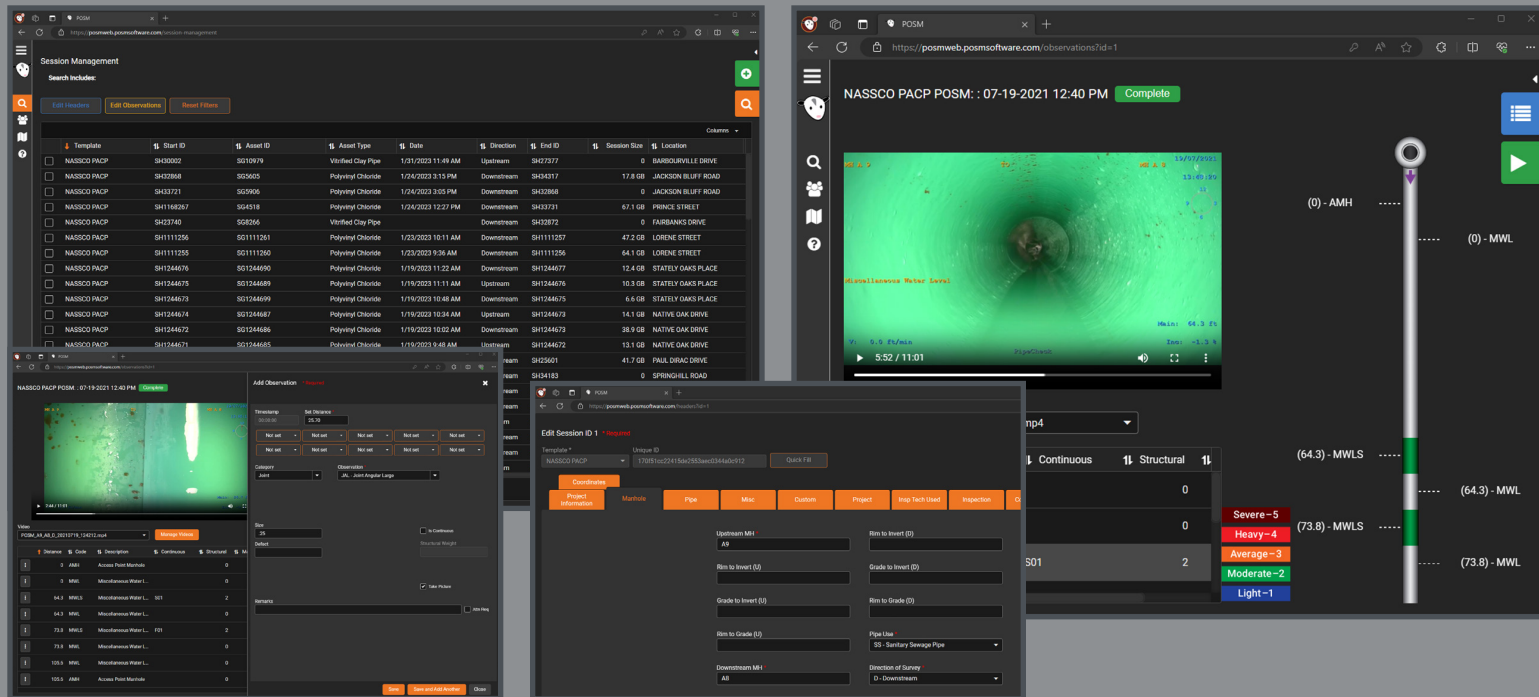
POSM
https://posmweb.posmsoftware.com/session-management

Session Management
Search Includes:

Edit Headers | Edit Observations | Reset Filters

Columns

| | Template | Start ID | Asset ID | Asset Type | Date | Direction | End ID | Session Size | Location |
|---|---|---|---|---|---|---|---|---|---|
| | NASSCO PACP | SH30002 | SG10979 | Vitrified Clay Pipe | 1/31/2023 11:49 AM | Upstream | SH27377 | 0 | BARBOURVILLE DRIVE |
| | NASSCO PACP | SH32868 | SG5605 | Polyvinyl Chloride | 1/24/2023 3:15 PM | Downstream | SH34317 | 17.8 GB | JACKSON BLUFF ROAD |
| | NASSCO PACP | SH33721 | SG5906 | Polyvinyl Chloride | 1/24/2023 3:05 PM | Downstream | SH32868 | 0 | JACKSON BLUFF ROAD |
| | NASSCO PACP | SH1168267 | SG4518 | Polyvinyl Chloride | 1/24/2023 12:27 PM | Downstream | SH33731 | 67.1 GB | PRINCE STREET |
| | NASSCO PACP | SH23740 | SG8266 | Vitrified Clay Pipe | | Downstream | SH32872 | 0 | FAIRBANKS DRIVE |
| | NASSCO PACP | SH1111256 | SG1111261 | Polyvinyl Chloride | 1/23/2023 10:11 AM | Downstream | SH1111257 | 47.2 GB | LORENE STREET |
| | NASSCO PACP | SH1111255 | SG1111260 | Polyvinyl Chloride | 1/23/2023 9:36 AM | Downstream | SH1111256 | 64.1 GB | LORENE STREET |
| | NASSCO PACP | SH1244676 | SG1244690 | Polyvinyl Chloride | 1/19/2023 11:22 AM | Downstream | SH1244677 | 12.4 GB | STATELY OAKS PLACE |
| | NASSCO PACP | SH1244675 | SG1244689 | Polyvinyl Chloride | 1/19/2023 11:11 AM | Upstream | SH1244676 | 10.3 GB | STATELY OAKS PLACE |
| | NASSCO PACP | SH1244673 | SG1244699 | Polyvinyl Chloride | 1/19/2023 10:48 AM | Downstream | SH1244675 | 6.6 GB | STATELY OAKS PLACE |
| | NASSCO PACP | SH1244674 | SG1244687 | Polyvinyl Chloride | 1/19/2023 10:34 AM | Upstream | SH1244673 | 14.1 GB | NATIVE OAK DRIVE |
| | NASSCO PACP | SH1244672 | SG1244686 | Polyvinyl Chloride | 1/19/2023 10:02 AM | Downstream | SH1244673 | 38.9 GB | NATIVE OAK DRIVE |
| | NASSCO PACP | SH1244671 | SG1244685 | Polyvinyl Chloride | 1/19/2023 9:48 AM | Downstream | SH1244672 | 13.1 GB | NATIVE OAK DRIVE |
| | | | | | | | SH25601 | 41.7 GB | PAUL DIRAC DRIVE |
| | | | | | | | SH34183 | 0 | SPRINGHILL ROAD |

POSM
https://posmweb.posmsoftware.com/observations?id=1

NASSCO PACP POSM: : 07-19-2021 12:40 PM Complete

Miscellaneous Water Level
V: 5.0 ft/min
Main: 64.3 ft
Inc: -1.3 %
5:52 / 11:01

mp4
Continuous | Structural
0
0
S01 | 2

Severe−5
Heavy−4
Average−3
Moderate−2
Light−1

(0) - AMH
(0) - MWL
(64.3) - MWLS
(64.3) - MWL
(73.8) - MWLS
(73.8) - MWL

NASSCO PACP POSM : 07-19-2021 12:40 PM Complete
0:44 / 11:01
Video
POSM_A9_A8_D_20210719_124212.mp4
Manage Videos

| Distance | Code | Description | Continuous | Structural |
|---|---|---|---|---|
| 0 | AMH | Access Point Manhole | | 0 |
| 0 | MWL | Miscellaneous Water L... | | 0 |
| 64.3 | MWLS | Miscellaneous Water L... | S01 | 2 |
| 64.3 | MWL | Miscellaneous Water L... | | 0 |
| 73.8 | MWLS | Miscellaneous Water L... | F01 | 2 |
| 73.8 | MWL | Miscellaneous Water L... | | 0 |
| 105.5 | MWL | Miscellaneous Water L... | | 0 |
| 105.5 | AMH | Access Point Manhole | | 0 |

Add Observation * Required
Timestamp 00:00:00
Set Distance 25.70
Not set Not set Not set Not set Not set
Not set Not set Not set Not set Not set
Category Joint
Observation JAL - Joint Angular Large
Size .25
Defect
Is Continuous
Structural Weight
Take Picture
Remarks
Save | Save and Add Another | Close

POSM
https://posmweb.posmsoftware.com/header?id=1
Edit Session ID 1 * Required
Template * NASSCO PACP
Unique ID 170f51cc22415de2953aec0344a0c912
Quick Fill
Coordinates
Project Information | Manhole | Pipe | Misc | Custom | Project | Insp Tech Used | Inspection
Upstream MH * A9
Rim to Invert (D)
Rim to Invert (U)
Grade to Invert (D)
Grade to Invert (U)
Rim to Grade (D)
Rim to Grade (U)
Pipe Use * SS - Sanitary Sewage Pipe
Downstream MH * A8
Direction of Survey * D - Downstream